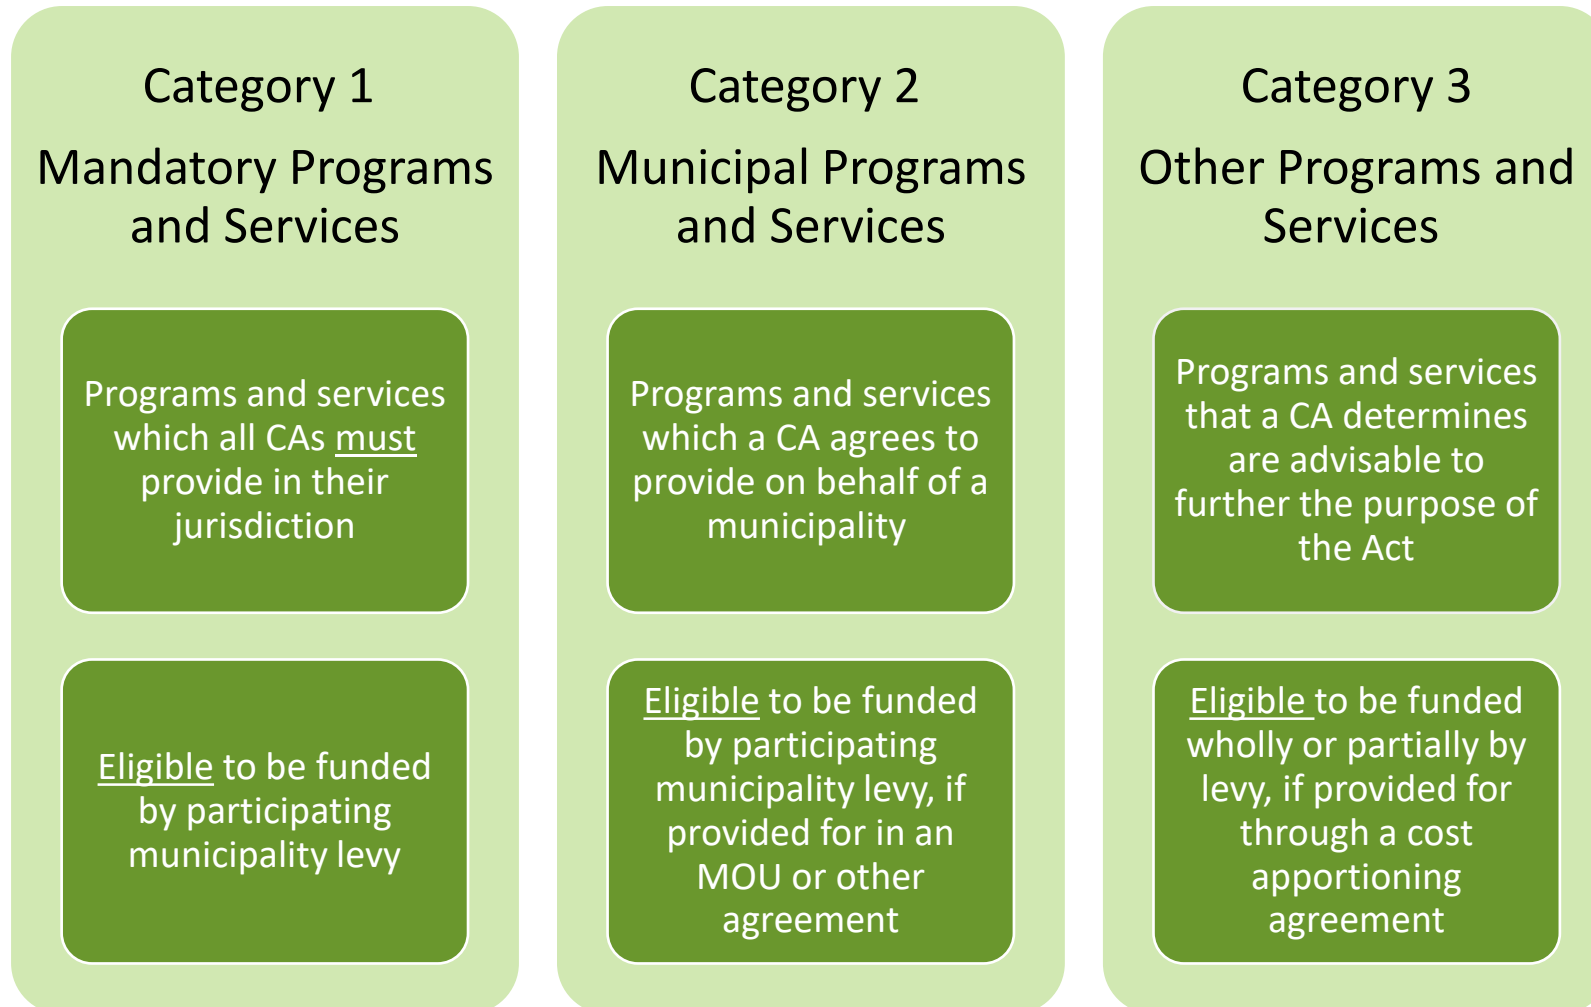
Category 1
Mandatory Programs and Services

Programs and services which all CAs must provide in their jurisdiction

Eligible to be funded by participating municipality levy

Category 2
Municipal Programs and Services

Programs and services which a CA agrees to provide on behalf of a municipality

Eligible to be funded by participating municipality levy, if provided for in an MOU or other agreement

Category 3
Other Programs and Services

Programs and services that a CA determines are advisable to further the purpose of the Act

Eligible to be funded wholly or partially by levy, if provided for through a cost apportioning agreement